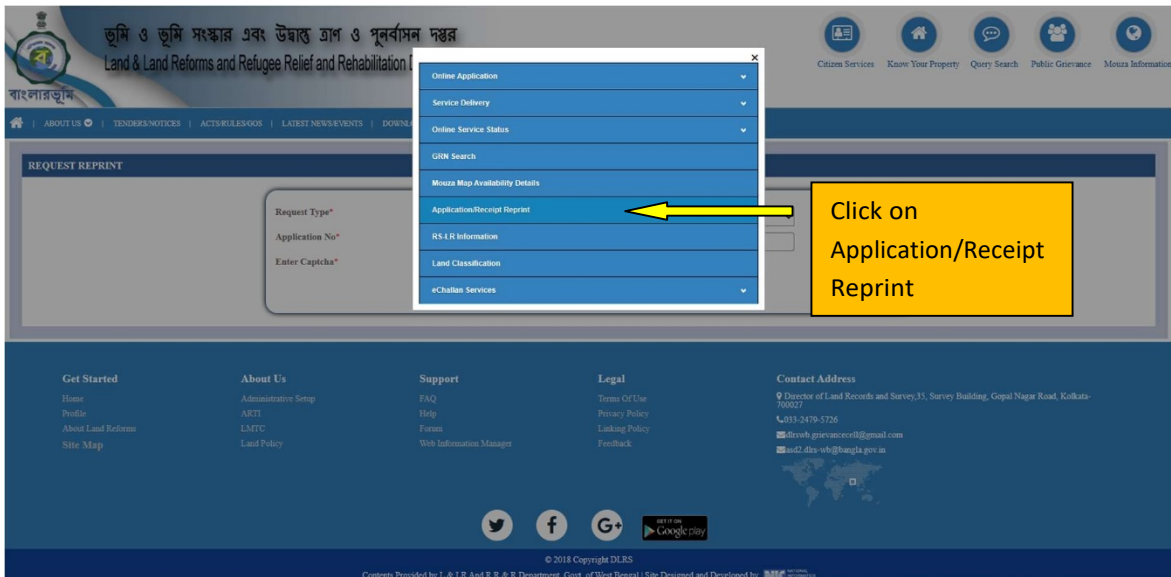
ভূমি ও ভূমি সংস্কার এবং উদ্বাস্তু ত্রাণ ও পুনর্বাসন দপ্তর
Land & Land Reforms and Refugee Relief and Rehabilitation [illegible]
বাংলারভূমি

Citizen Services | Know Your Property | Query Search | Public Grievance | Mouza Information

ABOUT US | TENDERS/NOTICES | ACTS/RULES/GOS | LATEST NEWS/EVENTS | DOWN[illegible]

REQUEST REPRINT

Request Type*
Application No*
Enter Captcha*

×
Online Application
Service Delivery
Online Service Status
GRN Search
Mouza Map Availability Details
Application/Receipt Reprint
RS-LR Information
Land Classification
eChallan Services

Click on Application/Receipt Reprint

Get Started
Home
Profile
About Land Reforms
Site Map

About Us
Administrative Setup
ARTI
LMTC
Land Policy

Support
FAQ
Help
Forum
Web Information Manager

Legal
Terms Of Use
Privacy Policy
Linking Policy
Feedback

Contact Address
Director of Land Records and Survey,35, Survey Building, Gopal Nagar Road, Kolkata-700027
033-2479-5726
dlrswb.grievancecell@gmail.com
asd2.dlrs-wb@bangla.gov.in

GET IT ON Google play

© 2018 Copyright DLRS
Contents Provided by L & L R And R R & R Department, Govt. of West Bengal | Site Designed and Developed by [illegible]